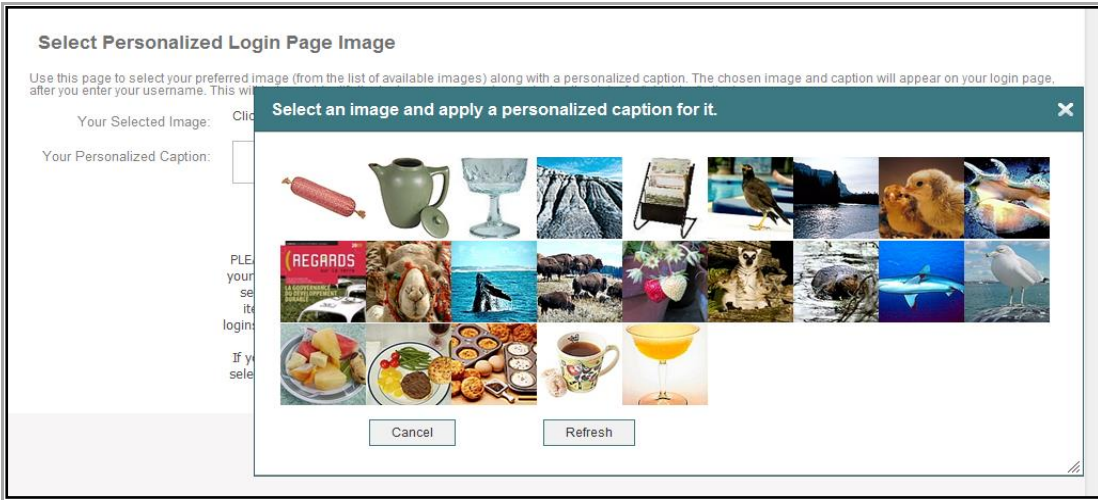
Select Personalized Login Page Image

Use this page to select your preferred image (from the list of available images) along with a personalized caption. The chosen image and caption will appear on your login page, after you enter your username. This wil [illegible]

Your Selected Image: Clic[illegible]

Your Personalized Caption:

PLEA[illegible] your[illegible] se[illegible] ite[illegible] logins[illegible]

If y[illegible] sele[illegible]

Select an image and apply a personalized caption for it.

×

REGARDS

LA GOUVERNANCE DU DÉVELOPPEMENT DURABLE

Cancel

Refresh